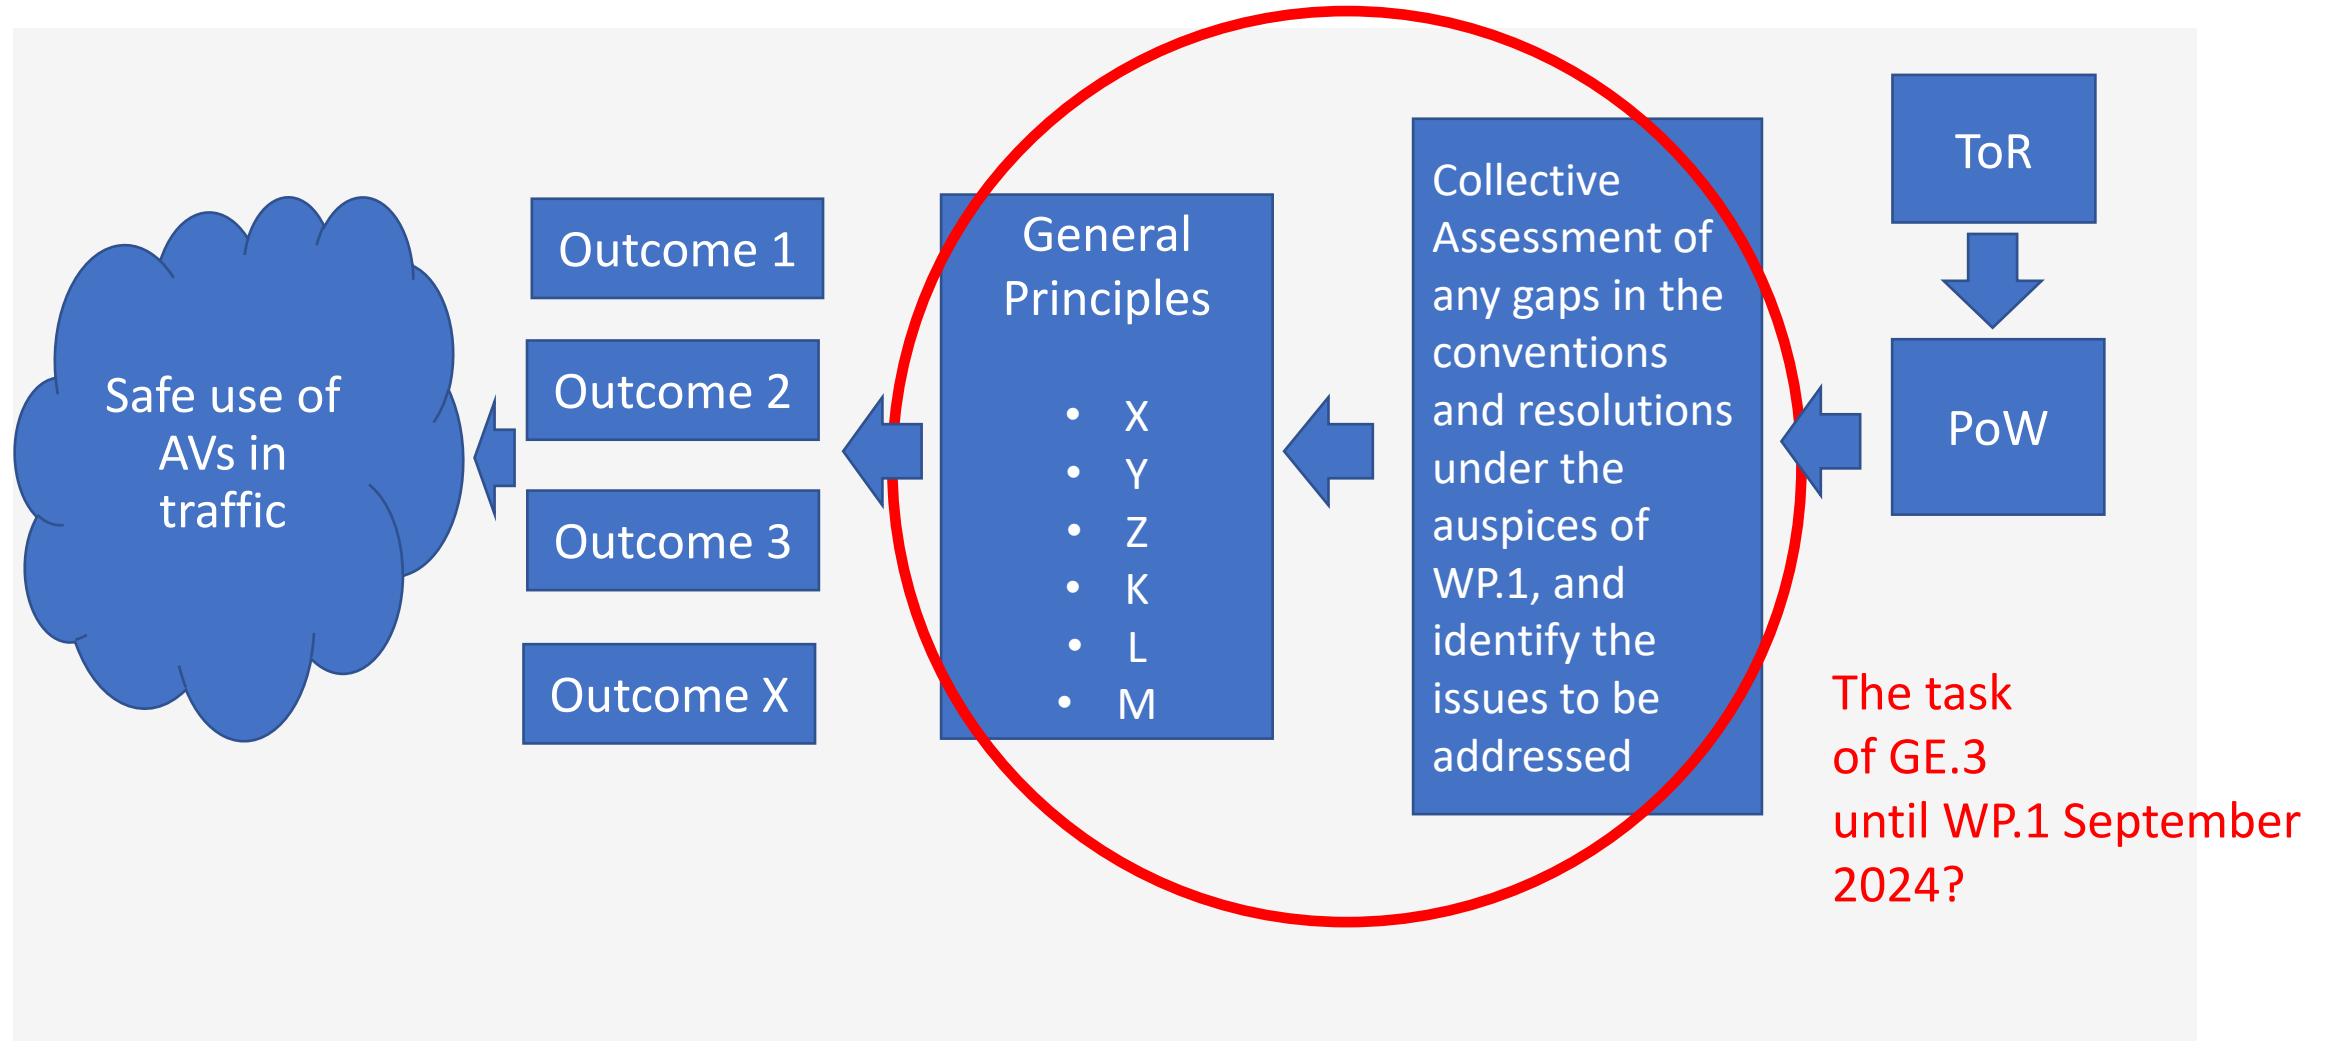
Safe use of AVs in traffic

Outcome 1

Outcome 2

Outcome 3

Outcome X

General Principles

- X
- Y
- Z
- K
- L
- M

Collective Assessment of any gaps in the conventions and resolutions under the auspices of WP.1, and identify the issues to be addressed

ToR

PoW

The task of GE.3 until WP.1 September 2024?